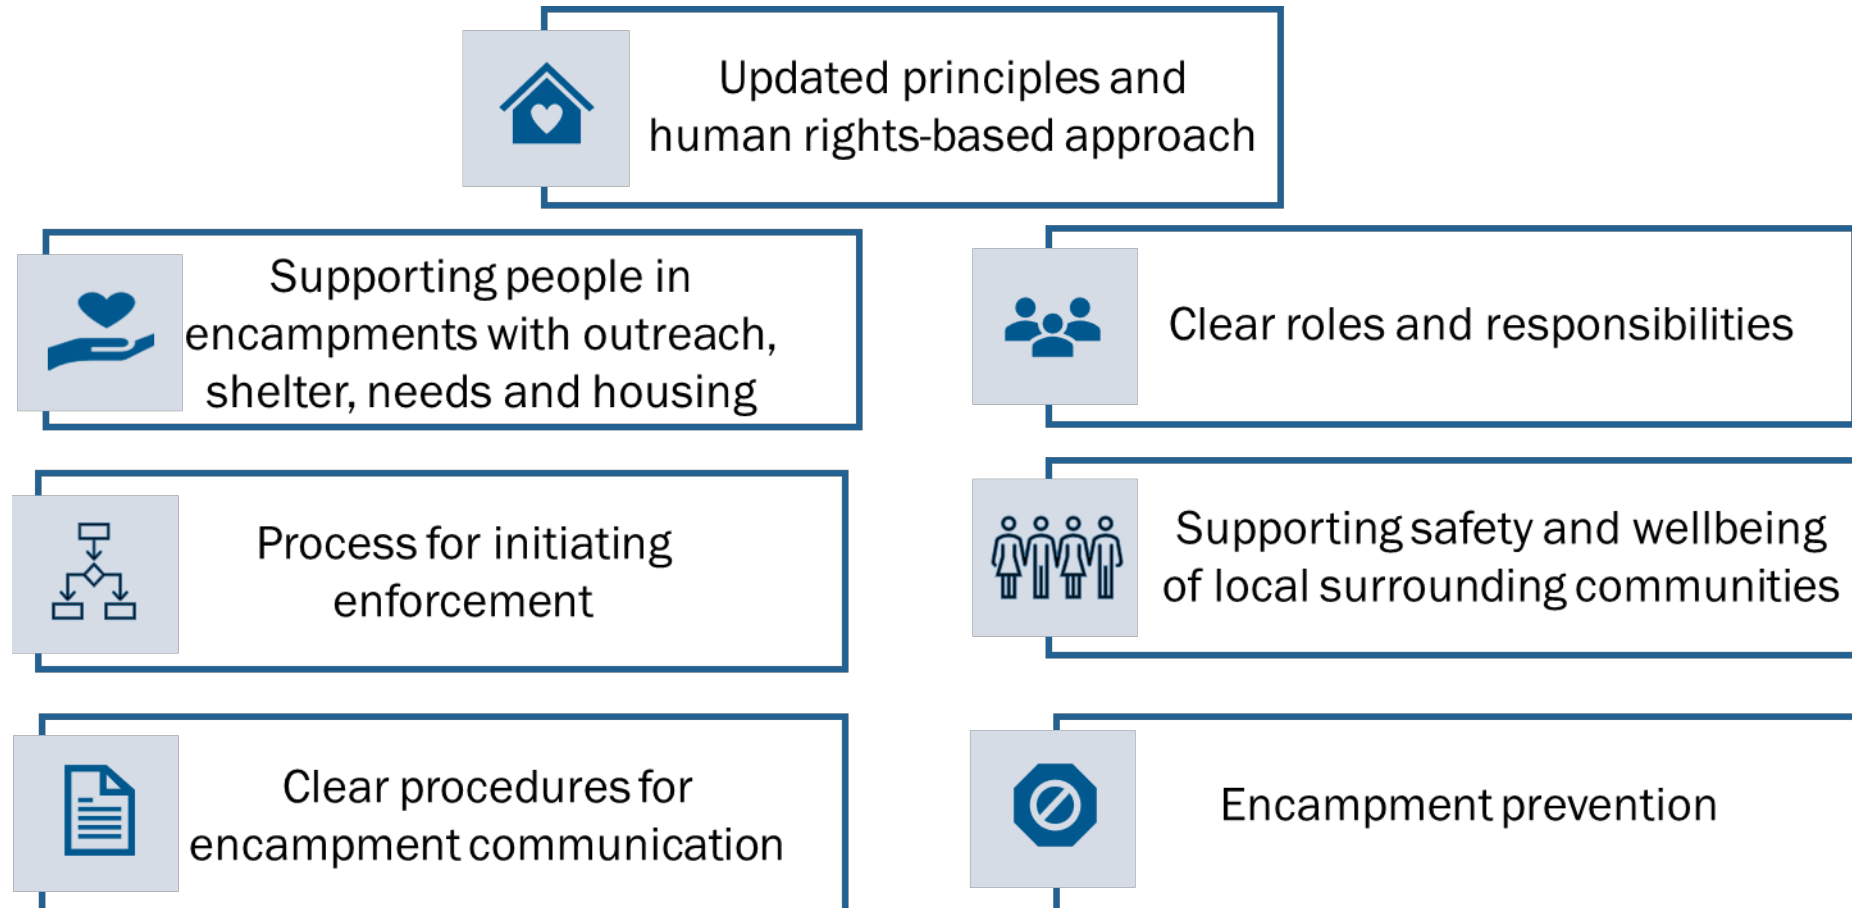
Updated principles and human rights-based approach

Supporting people in encampments with outreach, shelter, needs and housing

Clear roles and responsibilities

Process for initiating enforcement

Supporting safety and wellbeing of local surrounding communities

Clear procedures for encampment communication

Encampment prevention